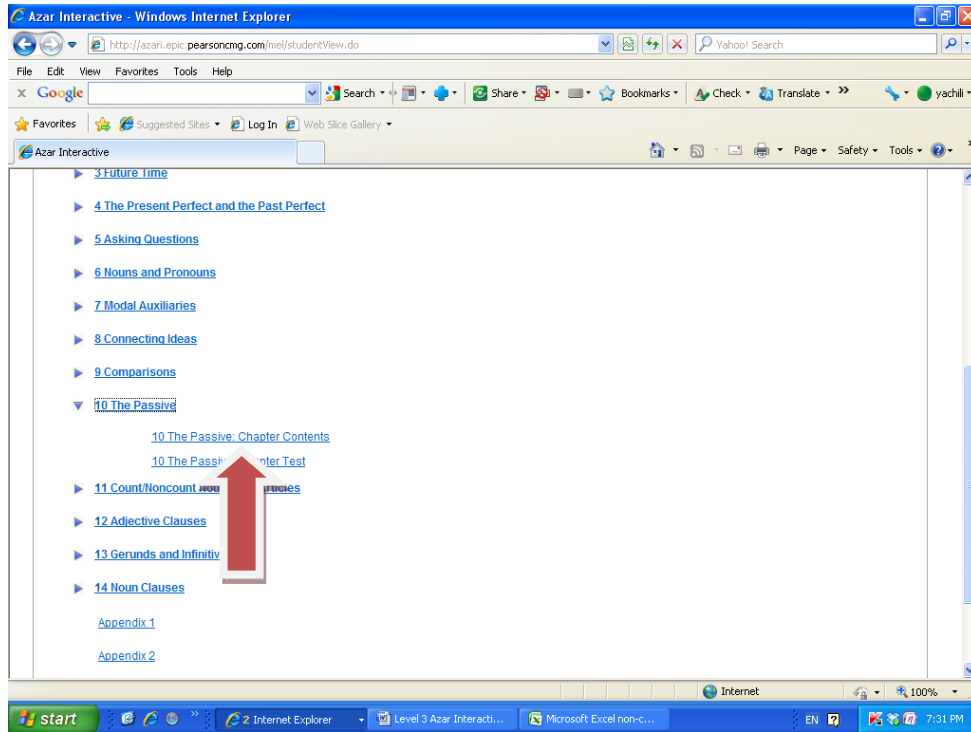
Azar Interactive - Windows Internet Explorer

http://azari.epic.pearsoncmg.com/mel/studentView.do

Yahoo! Search

File Edit View Favorites Tools Help

Google Search Share Bookmarks Check Translate yachili

Favorites Suggested Sites Log In Web Slice Gallery

Azar Interactive

Page Safety Tools

3 Future Time

4 The Present Perfect and the Past Perfect

5 Asking Questions

6 Nouns and Pronouns

7 Modal Auxiliaries

8 Connecting Ideas

9 Comparisons

10 The Passive

10 The Passive: Chapter Contents

10 The Passi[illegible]pter Test

11 Count/Noncount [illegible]

12 Adjective Clauses

13 Gerunds and Infinitiv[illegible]

14 Noun Clauses

Appendix 1

Appendix 2

Internet

100%

start

2 Internet Explorer

Level 3 Azar Interacti...

Microsoft Excel non-c...

EN

7:31 PM